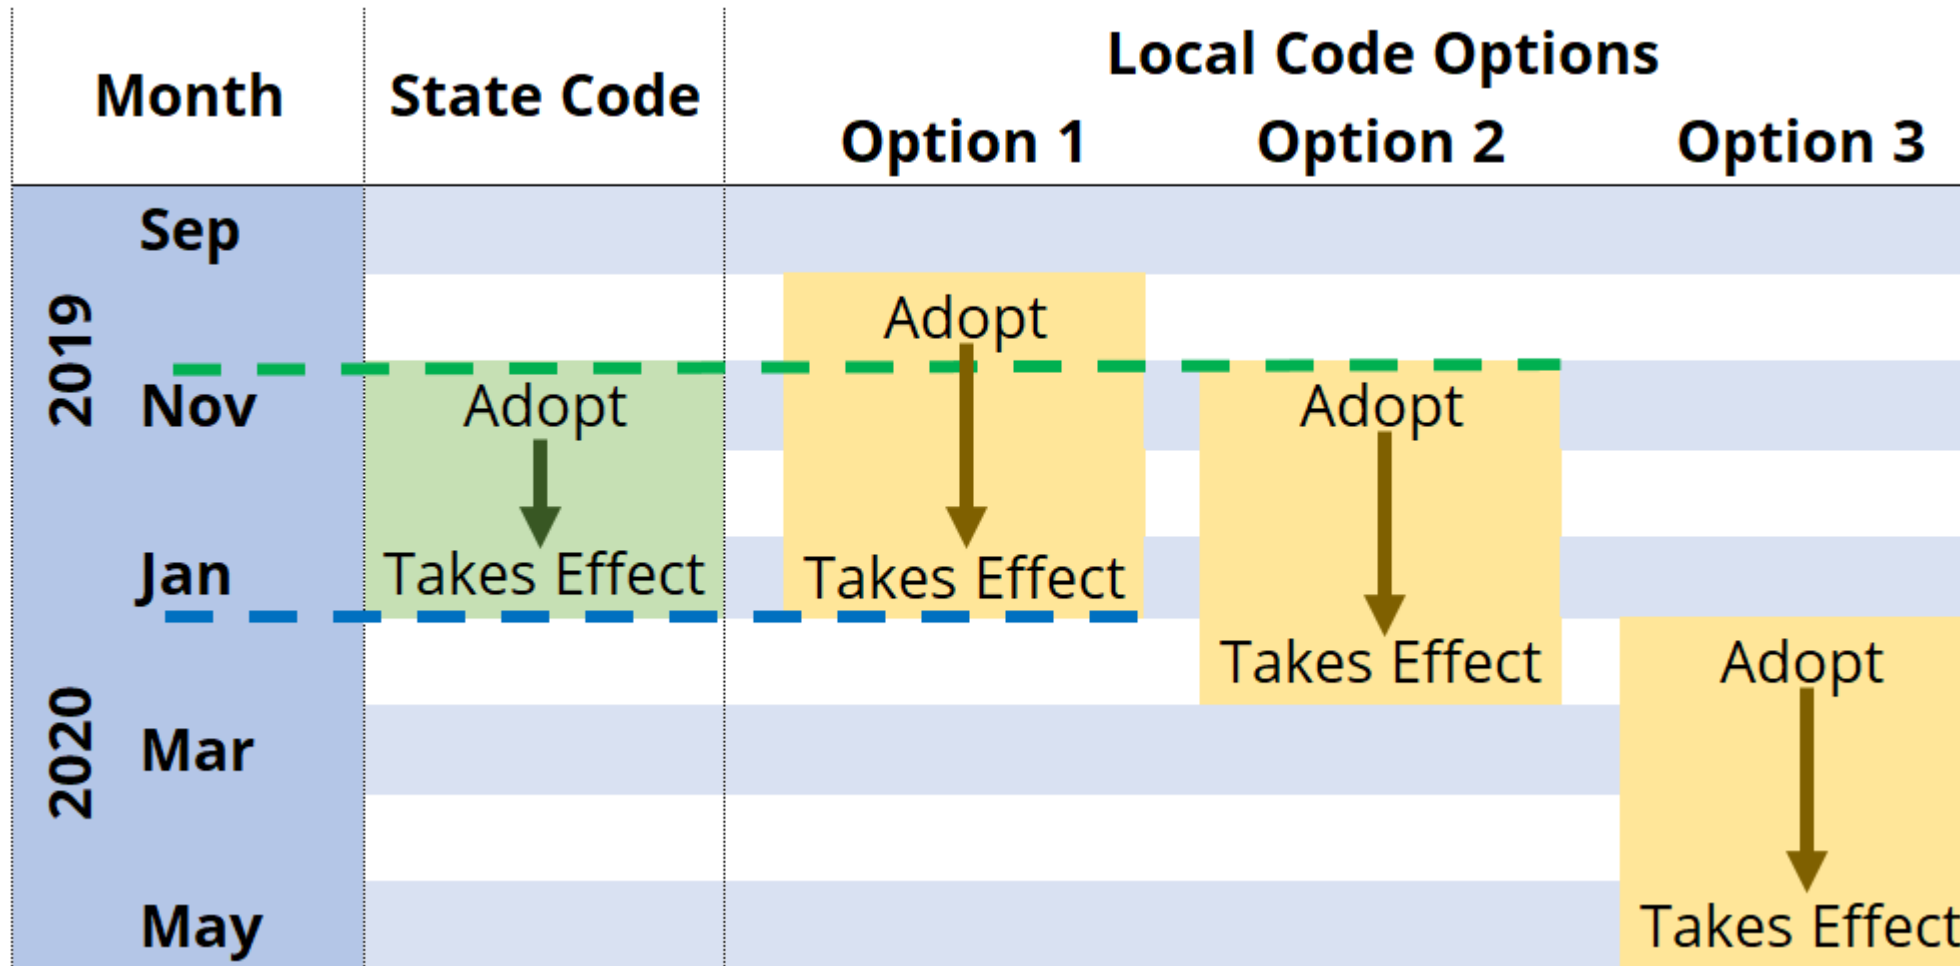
| Month | | State Code | Local Code Options Option 1 | Option 2 | Option 3 |
|---|---|---|---|---|---|
| 2019 | Sep | | | | |
| | | | Adopt | | |
| | Nov | Adopt | | Adopt | |
| | | | | | |
| | Jan | Takes Effect | Takes Effect | | |
| 2020 | | | | Takes Effect | Adopt |
| | Mar | | | | |
| | | | | | |
| | May | | | | Takes Effect |